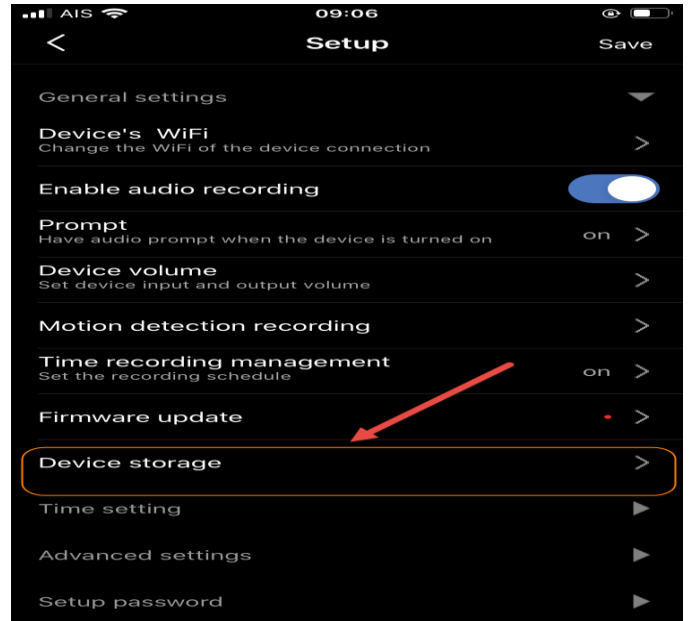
AIS 09:06

<

Setup

Save

General settings

Device's WiFi
Change the WiFi of the device connection
>

Enable audio recording

Prompt
Have audio prompt when the device is turned on
on >

Device volume
Set device input and output volume
>

Motion detection recording
>

Time recording management
Set the recording schedule
on >

Firmware update
>

Device storage
>

Time setting

Advanced settings

Setup password